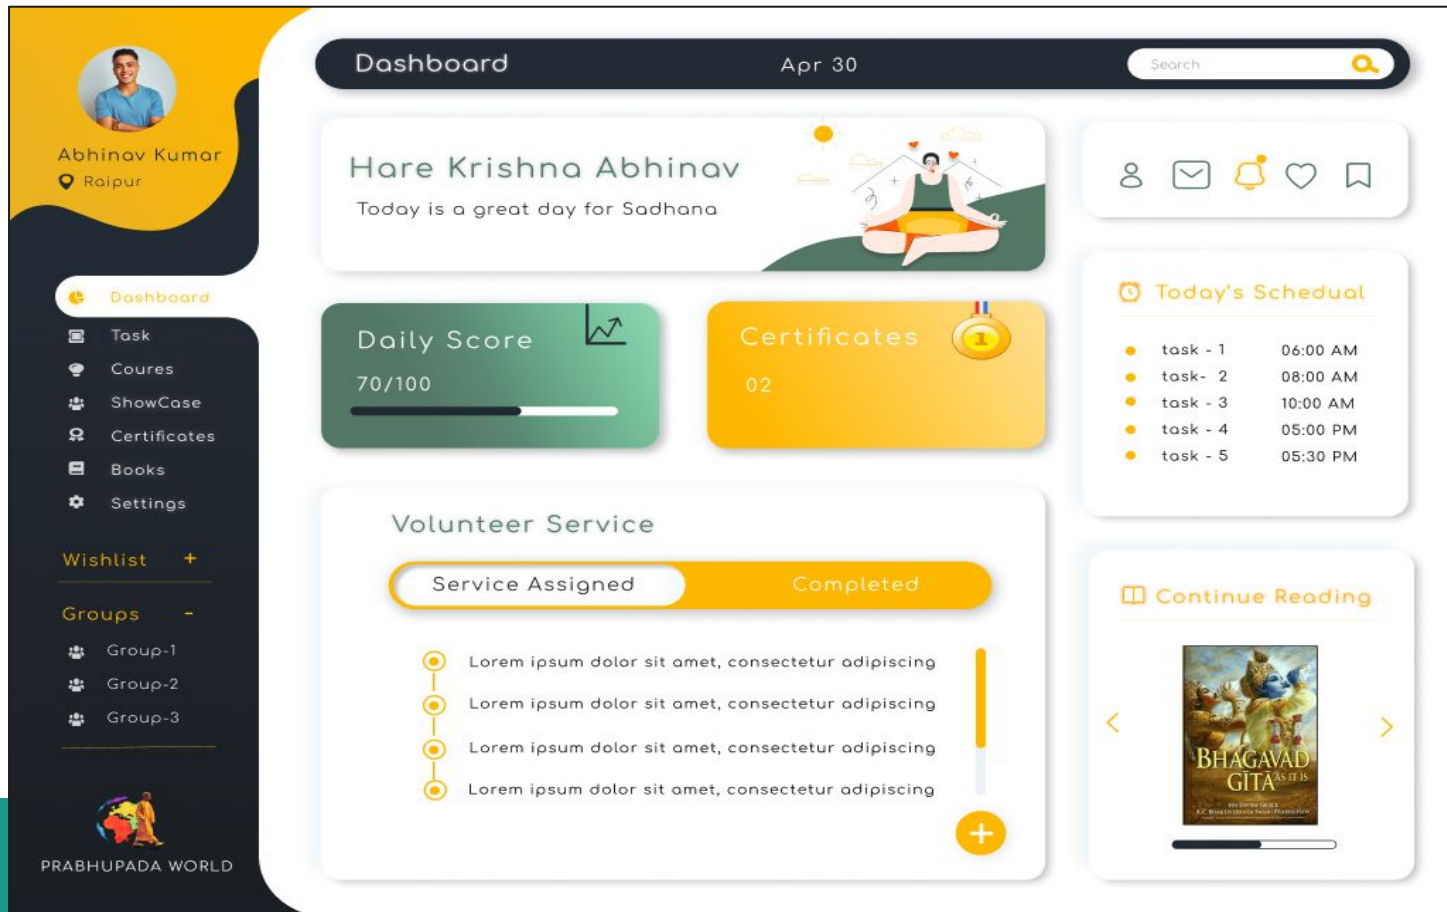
Abhinav Kumar
Raipur

Dashboard
Task
Coures
ShowCase
Certificates
Books
Settings

Wishlist +

Groups -
Group-1
Group-2
Group-3

PRABHUPADA WORLD

Dashboard Apr 30 Search

Hare Krishna Abhinav
Today is a great day for Sadhana

Daily Score
70/100

Certificates
02

Volunteer Service
Service Assigned Completed

Lorem ipsum dolor sit amet, consectetur adipiscing
Lorem ipsum dolor sit amet, consectetur adipiscing
Lorem ipsum dolor sit amet, consectetur adipiscing
Lorem ipsum dolor sit amet, consectetur adipiscing

Today's Schedual

| | |
|---|---|
| task - 1 | 06:00 AM |
| task- 2 | 08:00 AM |
| task - 3 | 10:00 AM |
| task - 4 | 05:00 PM |
| task - 5 | 05:30 PM |

Continue Reading

BHAGAVAD GITA AS IT IS